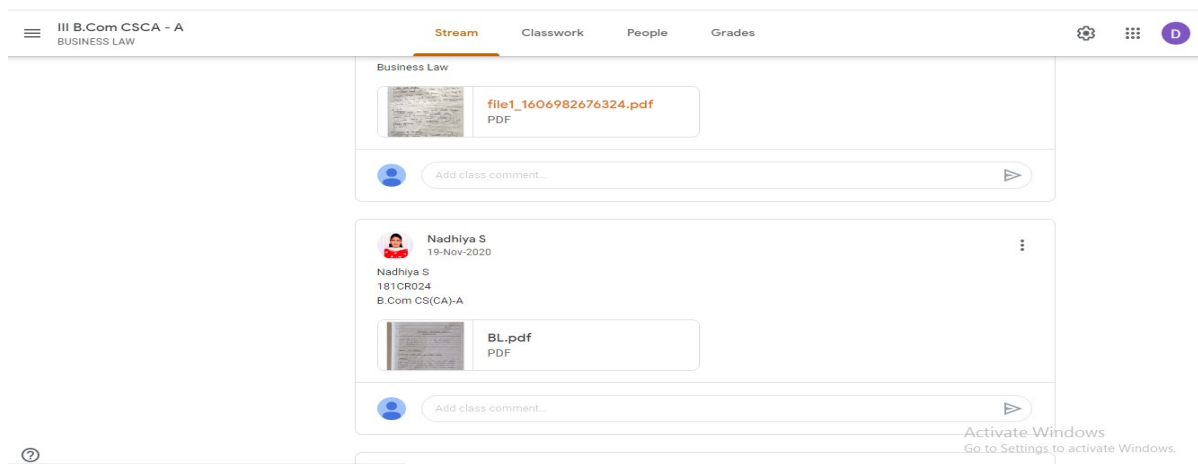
III B.Com CSCA - A
BUSINESS LAW

Stream Classwork People Grades

D

Business Law

file1_1606982676324.pdf
PDF

Add class comment...

Nadhiya S
19-Nov-2020

Nadhiya S
181CR024
B.Com CS(CA)-A

BL.pdf
PDF

Add class comment...

Activate Windows
Go to Settings to activate Windows.